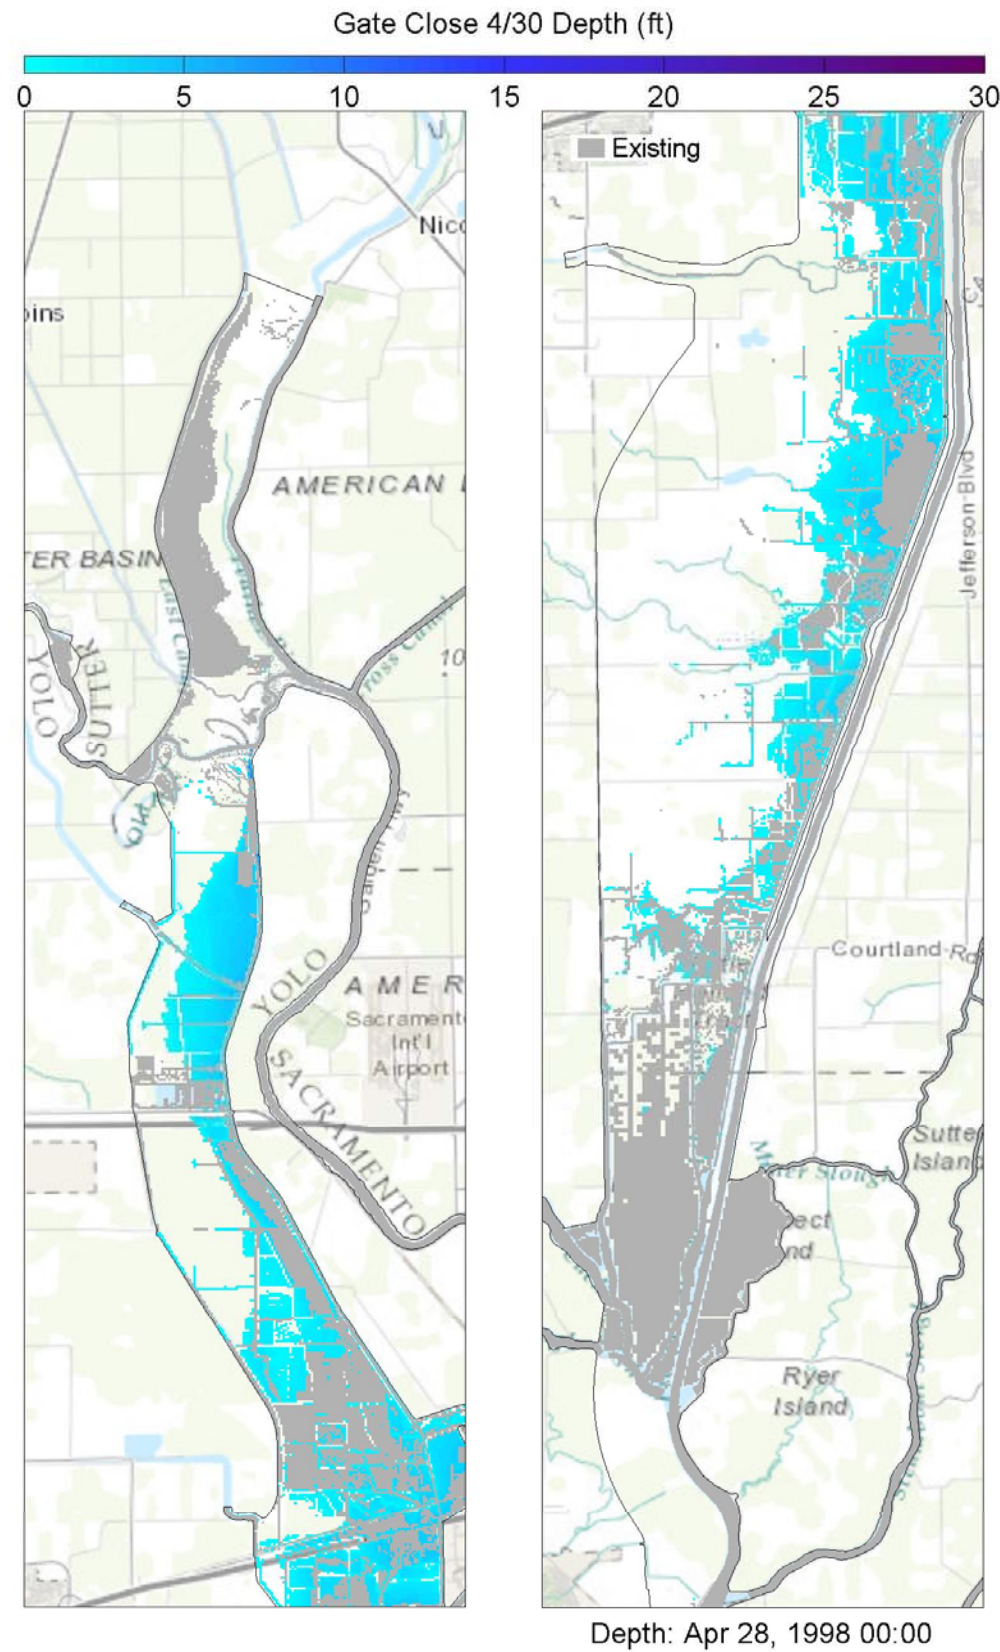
Gate Close 4/30 Depth (ft)

0 5 10 15 20 25 30

Nico

oins

AMERICAN

TER BASIN

YOLO

SUTTER

10

YOLO

AMER

Sacrament

Int'l

Airport

SACRAMENTO

Existing

Jefferson Blvd

Courtland Rd

Sutte

Islan

Ryer

Island

Depth: Apr 28, 1998 00:00